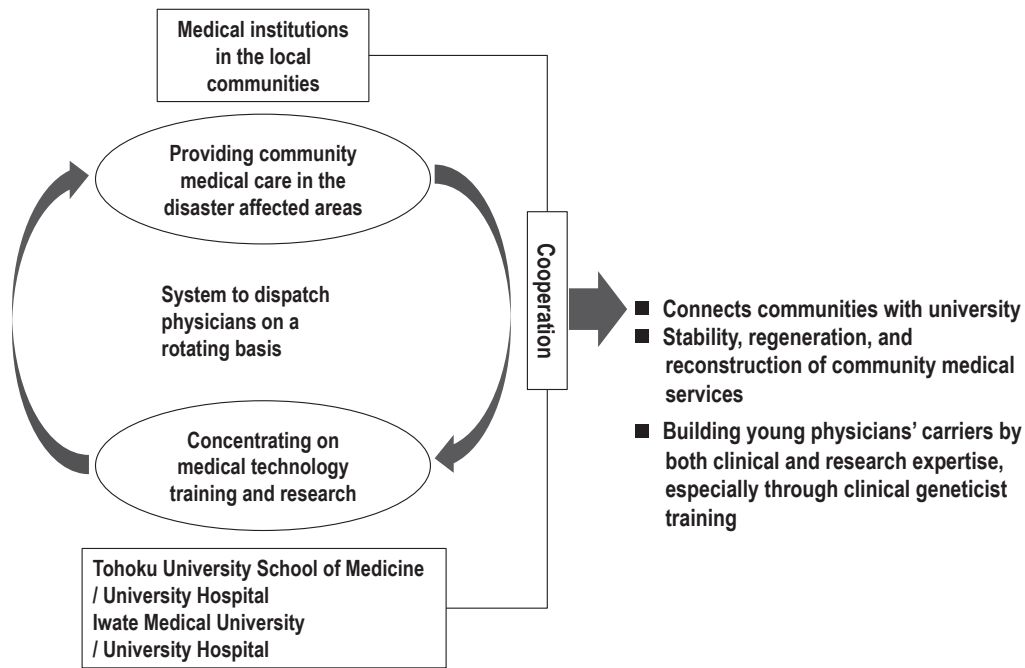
Medical institutions in the local communities

Providing community medical care in the disaster affected areas

System to dispatch physicians on a rotating basis

Concentrating on medical technology training and research

Tohoku University School of Medicine / University Hospital
Iwate Medical University / University Hospital

Cooperation

■ Connects communities with university
■ Stability, regeneration, and reconstruction of community medical services
■ Building young physicians' carriers by both clinical and research expertise, especially through clinical geneticist training